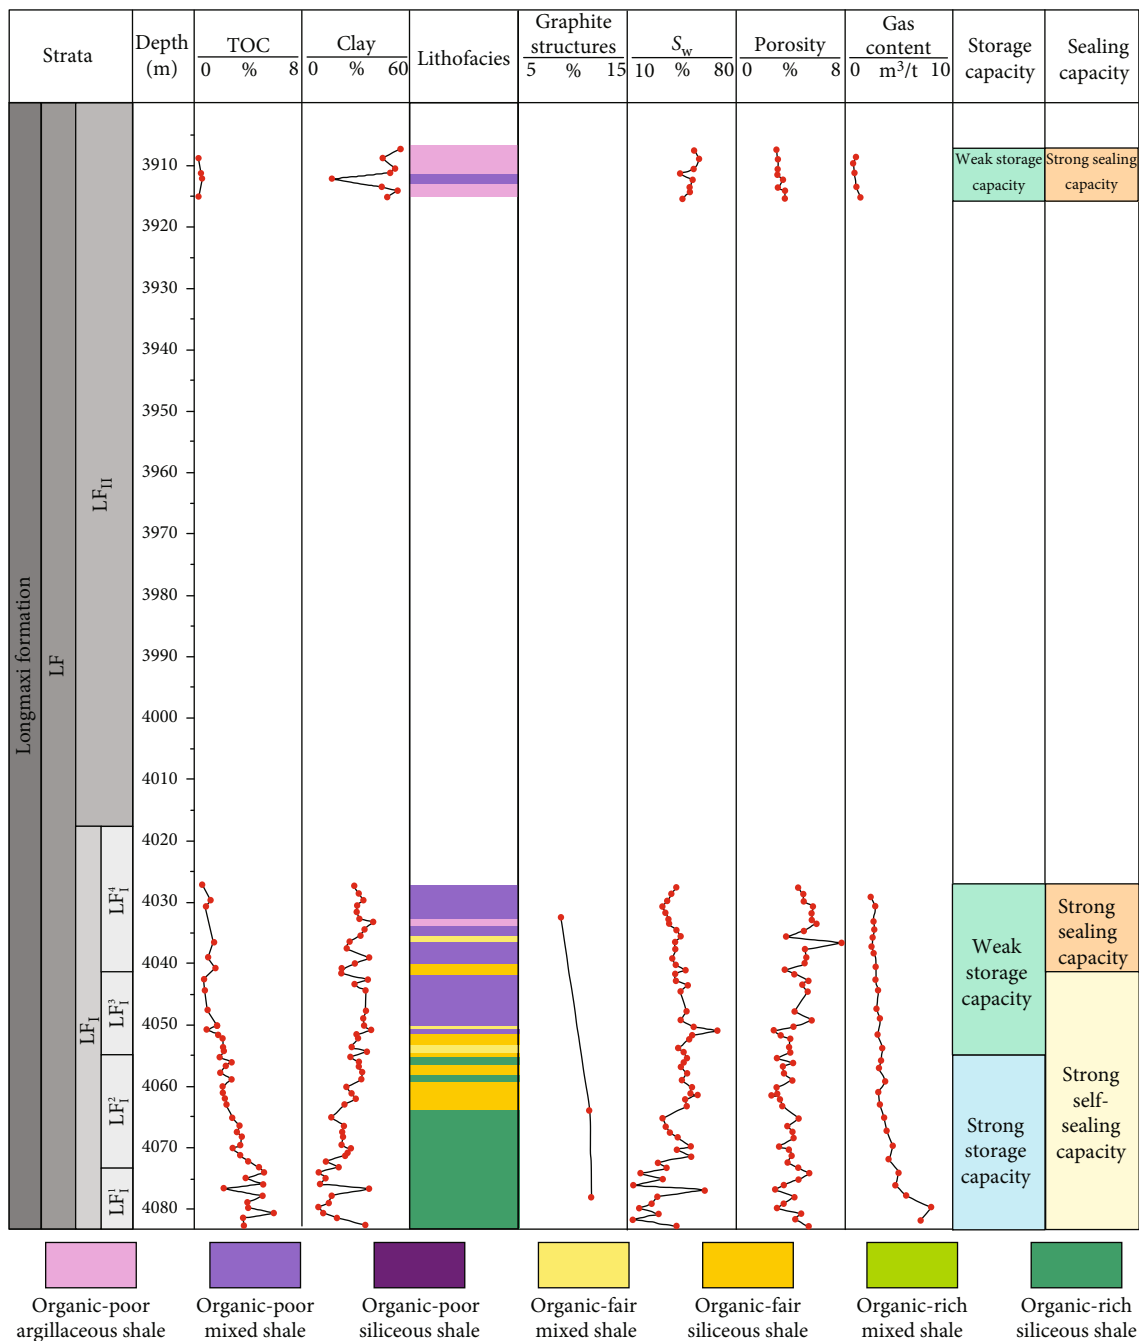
| Strata | Depth (m) | TOC 0 % 8 | Clay 0 % 60 | Lithofacies | Graphite structures 5 % 15 | $S_w$ 10 % 80 | Porosity 0 % 8 | Gas content 0 $m^3/t$ 10 | Storage capacity | Sealing capacity |
|---|---|---|---|---|---|---|---|---|---|---|

Longmaxi formation

LF

$LF_{II}$

$LF_I$

$LF_I^4$

$LF_I^3$

$LF_I^2$

$LF_I^1$

3910
3920
3930
3940
3950
3960
3970
3980
3990
4000
4010
4020
4030
4040
4050
4060
4070
4080

Weak storage capacity

Strong sealing capacity

Weak storage capacity

Strong sealing capacity

Strong storage capacity

Strong self-sealing capacity

Organic-poor argillaceous shale

Organic-poor mixed shale

Organic-poor siliceous shale

Organic-fair mixed shale

Organic-fair siliceous shale

Organic-rich mixed shale

Organic-rich siliceous shale